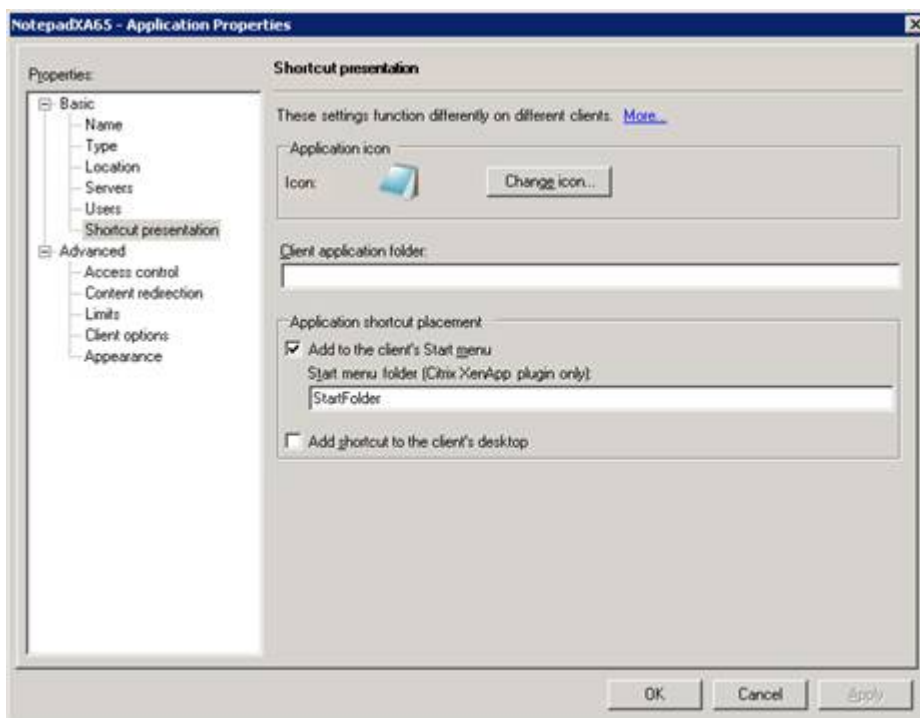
NotepadXA65 - Application Properties

Properties:

Basic
Name
Type
Location
Servers
Users
Shortcut presentation
Advanced
Access control
Content redirection
Limits
Client options
Appearance

Shortcut presentation

These settings function differently on different clients. More...

Application icon
Icon:
Change icon...

Client application folder:

Application shortcut placement
Add to the client's Start menu
Start menu folder (Citrix XenApp plugin only):
StartFolder

Add shortcut to the client's desktop

OK
Cancel
Apply